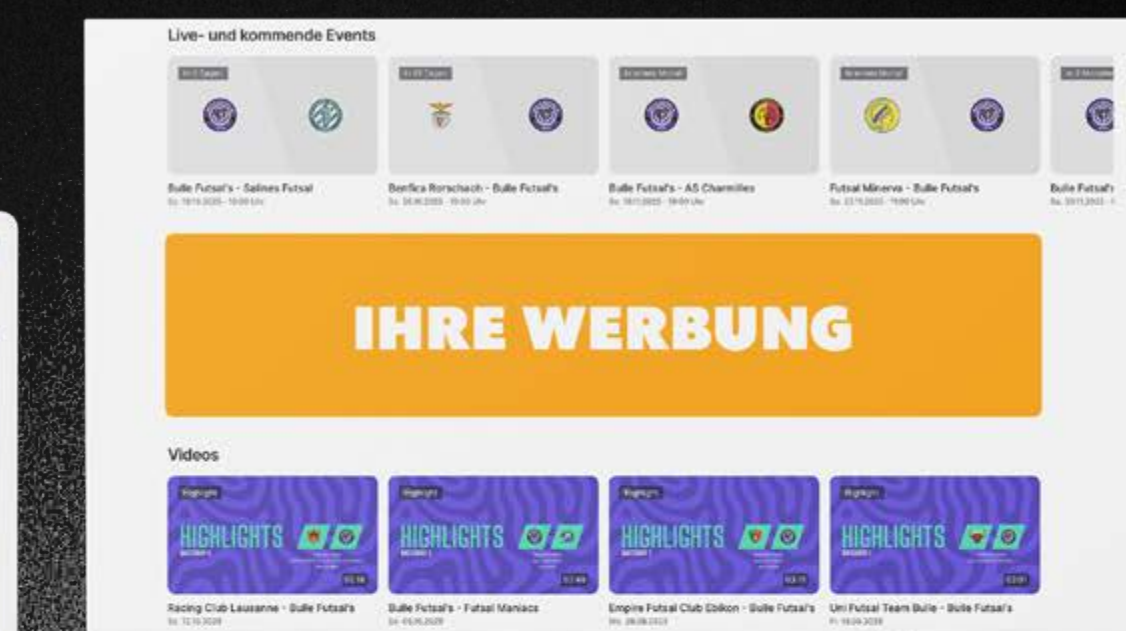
Live- und kommende Events

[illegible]

Bulle Futsal's - Salines Futsal
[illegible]

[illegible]

Benfica Rorschach - Bulle Futsal's
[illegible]

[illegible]

Bulle Futsal's - AS Charmilles
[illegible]

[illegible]

Futsal Minerva - Bulle Futsal's
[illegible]

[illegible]

Bulle Futsal's
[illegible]

IHRE WERBUNG

Videos

Highlight
HIGHLIGHTS
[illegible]
Racing Club Lausanne - Bulle Futsal's
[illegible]

Highlight
HIGHLIGHTS
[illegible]
Bulle Futsal's - Futsal Maniacs
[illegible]

Highlight
HIGHLIGHTS
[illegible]
Empire Futsal Club Ebikon - Bulle Futsal's
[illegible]

Highlight
HIGHLIGHTS
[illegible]
Uni Futsal Team Bulle - Bulle Futsal's
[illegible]